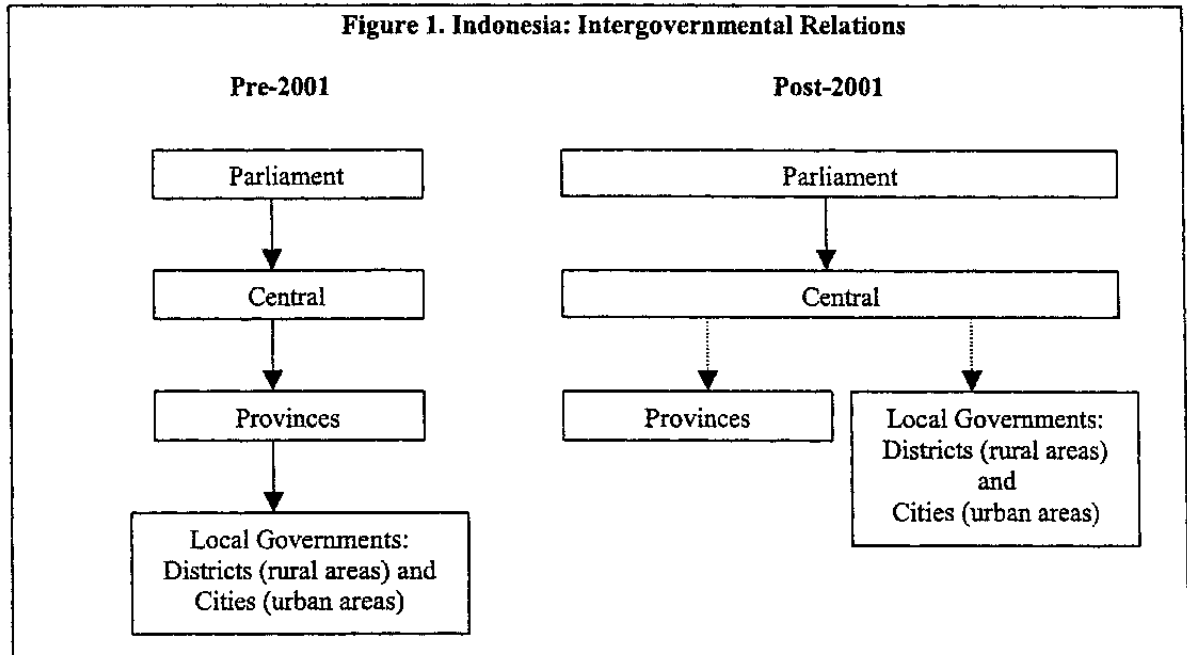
Figure 1. Indonesia: Intergovernmental Relations

Pre-2001

Parliament

Central

Provinces

Local Governments: Districts (rural areas) and Cities (urban areas)

Post-2001

Parliament

Central

Provinces

Local Governments: Districts (rural areas) and Cities (urban areas)